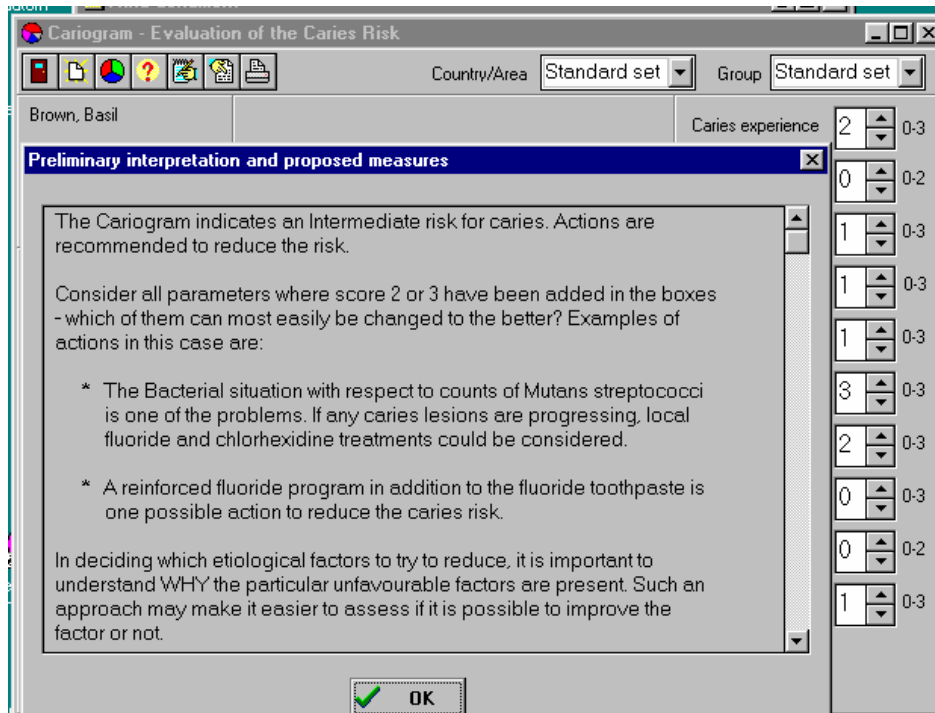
Cariogram - Evaluation of the Caries Risk

Country/Area Standard set Group Standard set

Brown, Basil

Caries experience 2 0-3

Preliminary interpretation and proposed measures

0 0-2

The Cariogram indicates an Intermediate risk for caries. Actions are recommended to reduce the risk.

1 0-3

Consider all parameters where score 2 or 3 have been added in the boxes - which of them can most easily be changed to the better? Examples of actions in this case are:

1 0-3

1 0-3

* The Bacterial situation with respect to counts of Mutans streptococci is one of the problems. If any caries lesions are progressing, local fluoride and chlorhexidine treatments could be considered.

3 0-3

2 0-3

* A reinforced fluoride program in addition to the fluoride toothpaste is one possible action to reduce the caries risk.

0 0-3

In deciding which etiological factors to try to reduce, it is important to understand WHY the particular unfavourable factors are present. Such an approach may make it easier to assess if it is possible to improve the factor or not.

0 0-2

1 0-3

OK